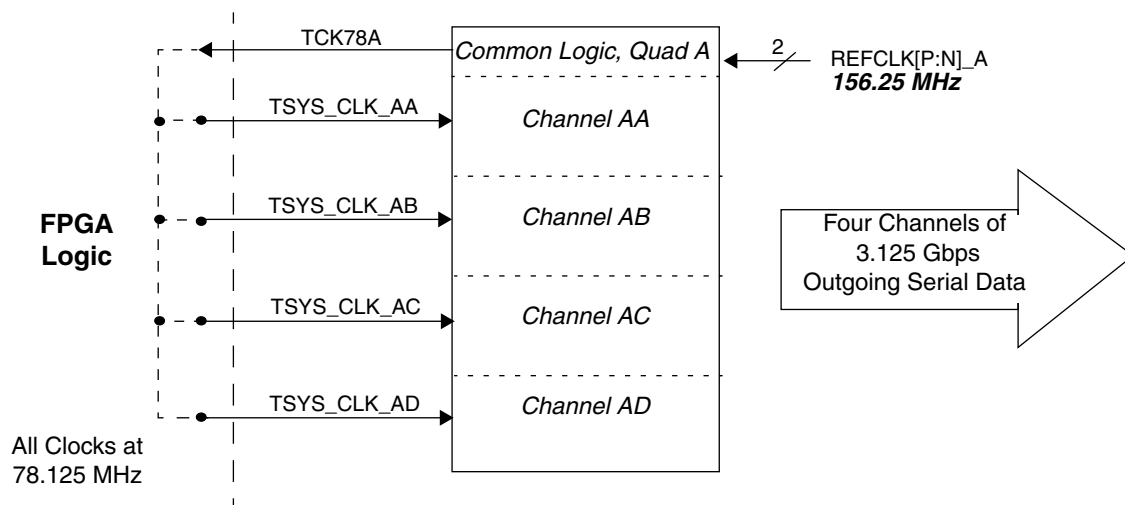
TCK78A

Common Logic, Quad A

2

REFCLK[P:N]_A
156.25 MHz

TSYS_CLK_AA

Channel AA

FPGA Logic

TSYS_CLK_AB

Channel AB

Four Channels of 3.125 Gbps Outgoing Serial Data

TSYS_CLK_AC

Channel AC

TSYS_CLK_AD

Channel AD

All Clocks at 78.125 MHz